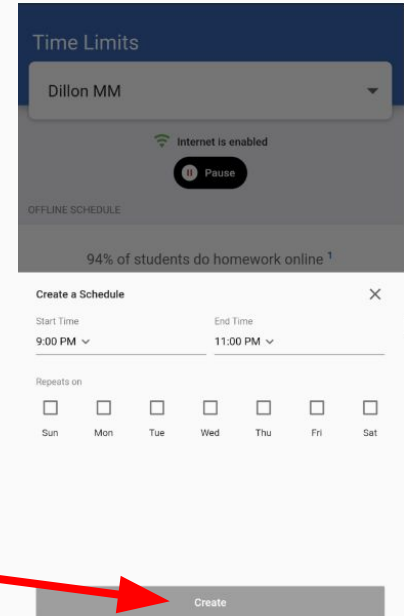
Time Limits

Dillon MM

Internet is enabled

Pause

OFFLINE SCHEDULE

94% of students do homework online $^1$

Create a Schedule

Start Time
9:00 PM

End Time
11:00 PM

Repeats on

| Sun | Mon | Tue | Wed | Thu | Fri | Sat |
|---|---|---|---|---|---|---|

Create